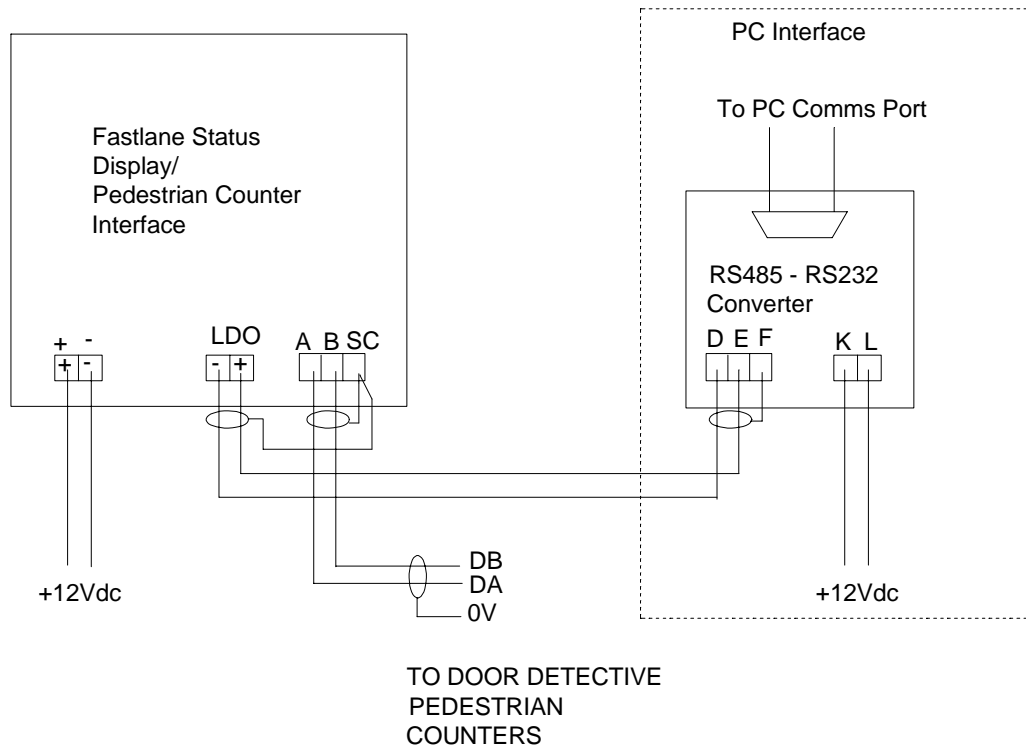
PC Interface

To PC Comms Port

Fastlane Status Display/ Pedestrian Counter Interface

RS485 - RS232 Converter

+ -
+ -

LDO
- +

A B SC

D E F

K L

DB
DA
0V

+12Vdc

+12Vdc

TO DOOR DETECTIVE PEDESTRIAN COUNTERS